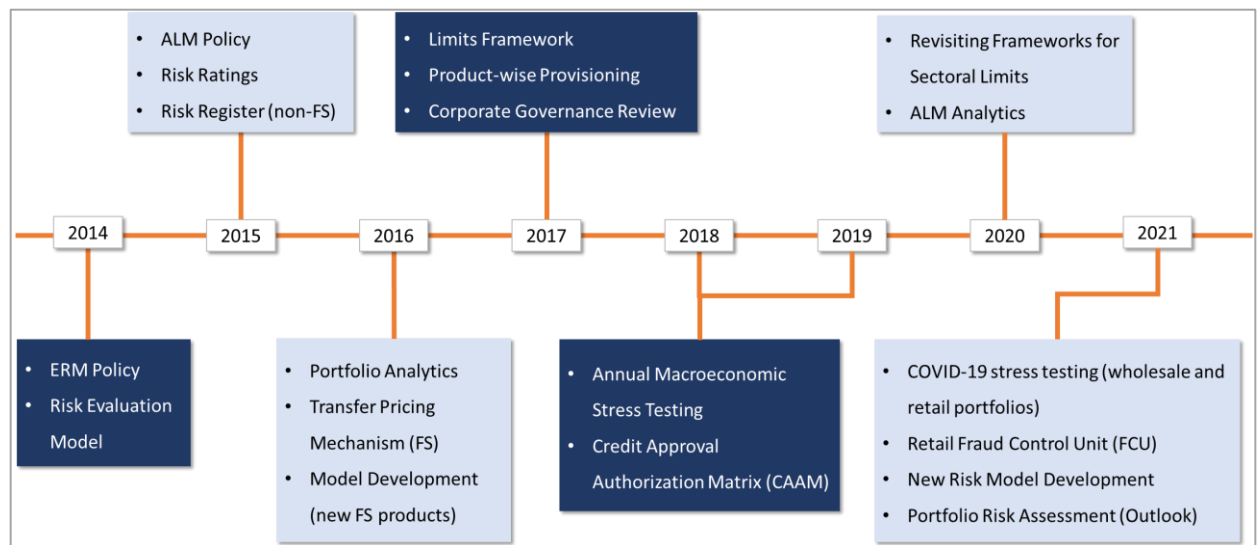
2014

- ERM Policy
- Risk Evaluation Model

2015

- ALM Policy
- Risk Ratings
- Risk Register (non-FS)

2016

- Portfolio Analytics
- Transfer Pricing Mechanism (FS)
- Model Development (new FS products)

2017

- Limits Framework
- Product-wise Provisioning
- Corporate Governance Review

2018

2019

- Annual Macroeconomic Stress Testing
- Credit Approval Authorization Matrix (CAAM)

2020

- Revisiting Frameworks for Sectoral Limits
- ALM Analytics

2021

- COVID-19 stress testing (wholesale and retail portfolios)
- Retail Fraud Control Unit (FCU)
- New Risk Model Development
- Portfolio Risk Assessment (Outlook)